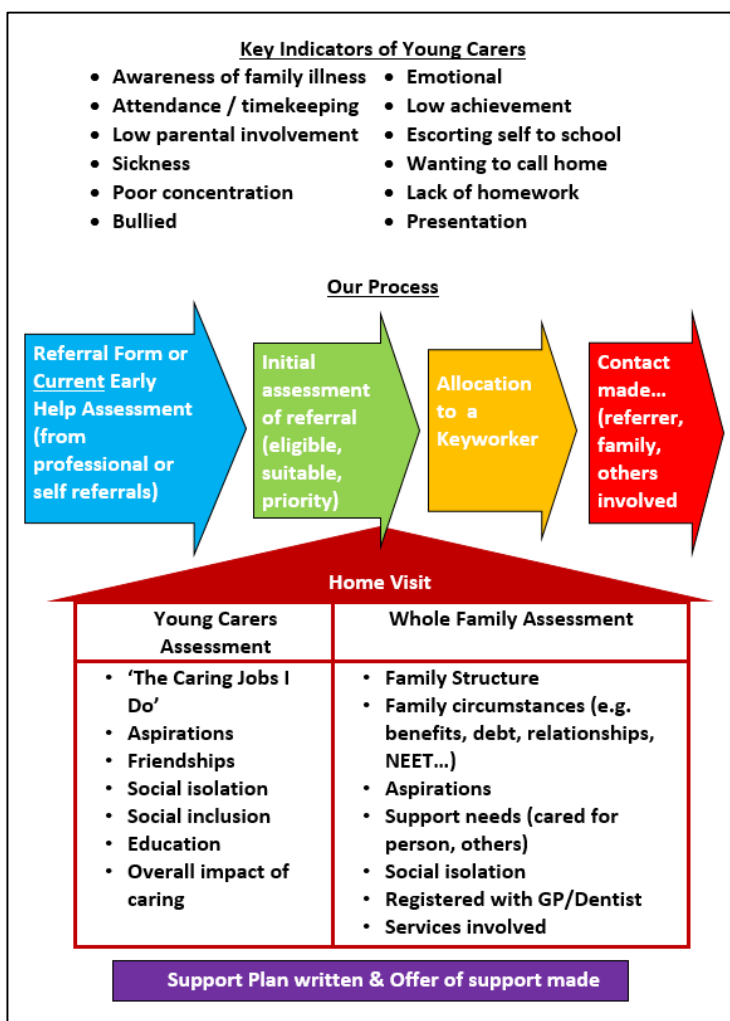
Key Indicators of Young Carers

- Awareness of family illness
- Attendance / timekeeping
- Low parental involvement
- Sickness
- Poor concentration
- Bullied

- Emotional
- Low achievement
- Escorting self to school
- Wanting to call home
- Lack of homework
- Presentation

Our Process

Referral Form or Current Early Help Assessment (from professional or self referrals)

Initial assessment of referral (eligible, suitable, priority)

Allocation to a Keyworker

Contact made… (referrer, family, others involved

Home Visit

| Young Carers Assessment | Whole Family Assessment |
|---|---|
| • 'The Caring Jobs I Do' • Aspirations • Friendships • Social isolation • Social inclusion • Education • Overall impact of caring | • Family Structure • Family circumstances (e.g. benefits, debt, relationships, NEET…) • Aspirations • Support needs (cared for person, others) • Social isolation • Registered with GP/Dentist • Services involved |

Support Plan written & Offer of support made